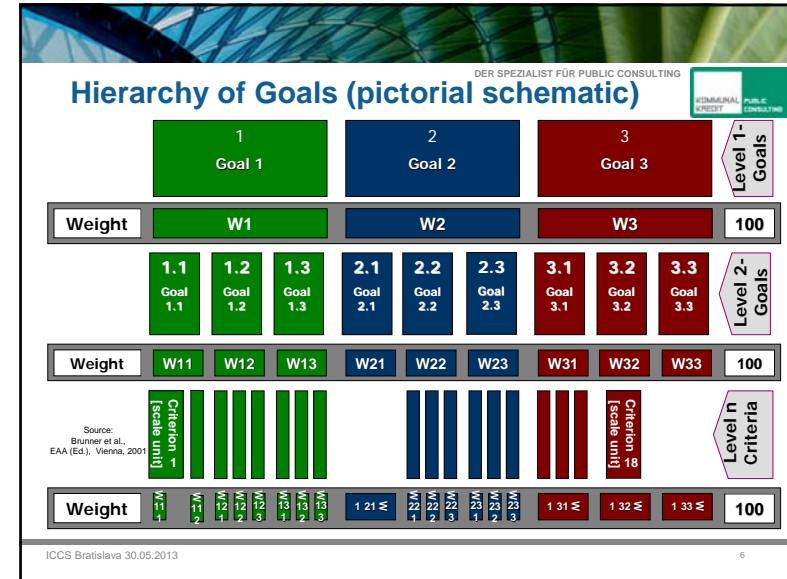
DER SPEZIALIST FÜR PUBLIC CONSULTING

Hierarchy of Goals (pictorial schematic)

KOMMUNAL KREDIT PUBLIC CONSULTING

1 Goal 1

2 Goal 2

3 Goal 3

Level 1-Goals

Weight W1 W2 W3 100

1.1 Goal 1.1

1.2 Goal 1.2

1.3 Goal 1.3

2.1 Goal 2.1

2.2 Goal 2.2

2.3 Goal 2.3

3.1 Goal 3.1

3.2 Goal 3.2

3.3 Goal 3.3

Level 2-Goals

Weight W11 W12 W13 W21 W22 W23 W31 W32 W33 100

Source: Brunner et al., EAA (Ed.), Vienna, 2001

Criterion 1 [scale unit]

Criterion 18 [scale unit]

Level n Criteria

Weight W 11 1 W 11 2 W 12 1 W 12 2 W 12 3 W 13 1 W 13 2 W 13 3 W 21 1 W 22 1 W 22 2 W 22 3 W 23 1 W 23 2 W 23 3 W 31 1 W 32 1 W 33 1 100

ICCS Bratislava 30.05.2013

6